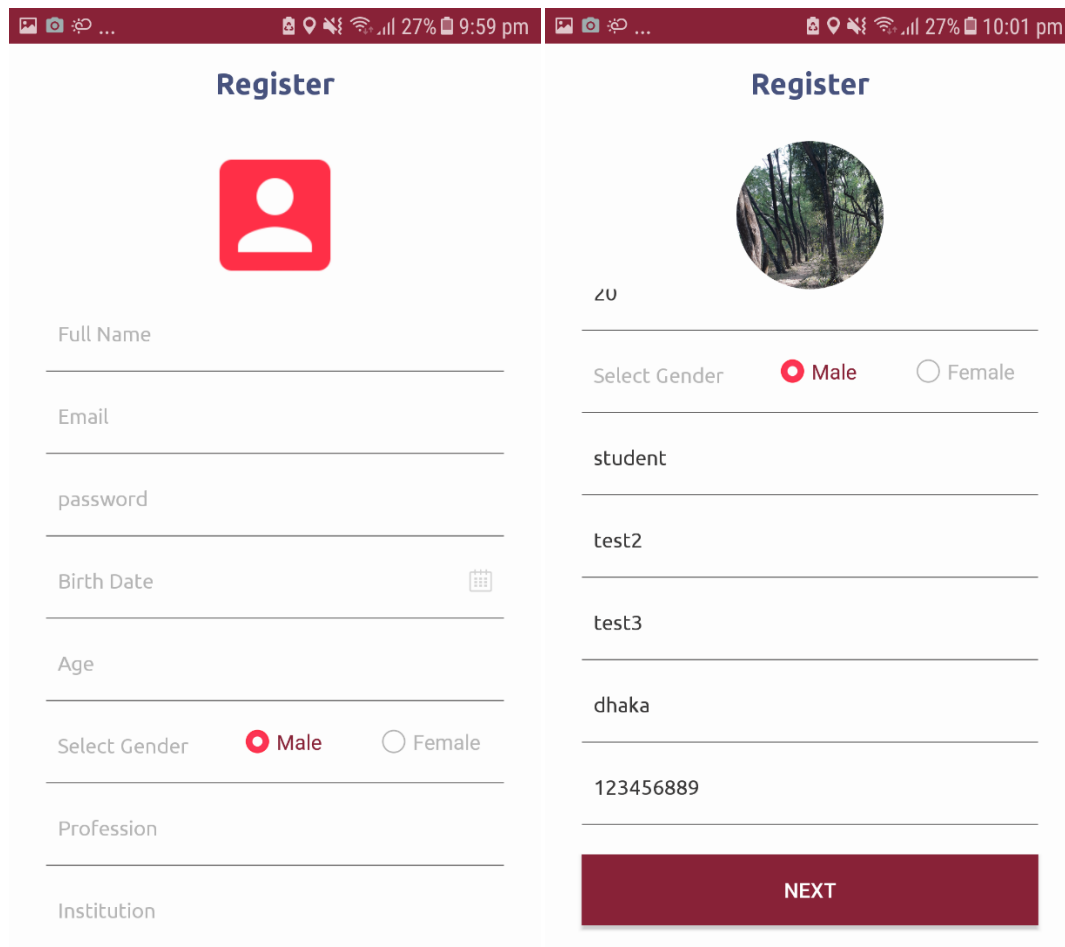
... 27% 9:59 pm

Register

Full Name

Email

password

Birth Date

Age

Select Gender Male Female

Profession

Institution

... 27% 10:01 pm

Register

20

Select Gender Male Female

student

test2

test3

dhaka

123456889

NEXT